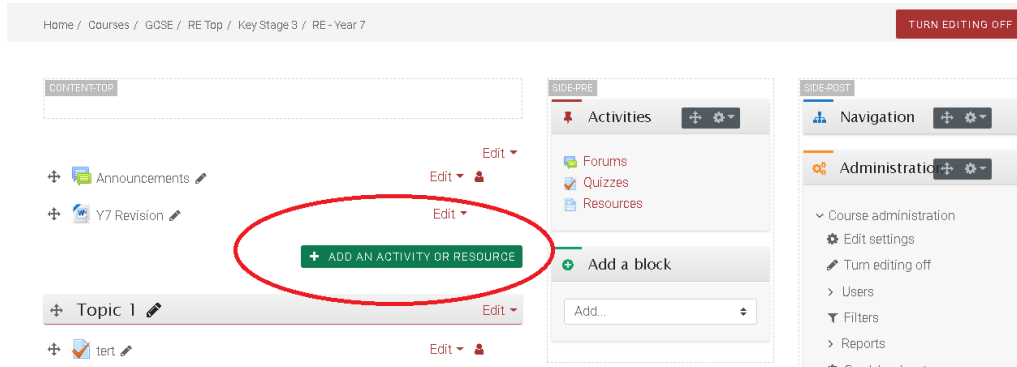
Home / Courses / GCSE / RE Top / Key Stage 3 / RE - Year 7

TURN EDITING OFF

CONTENT-TOP

Edit

Announcements

Edit

Y7 Revision

Edit

+ ADD AN ACTIVITY OR RESOURCE

Topic 1

Edit

tert

Edit

SIDE-PRE

Activities

Forums

Quizzes

Resources

Add a block

Add...

SIDE-POST

Navigation

Administratio

Course administration

Edit settings

Turn editing off

Users

Filters

Reports